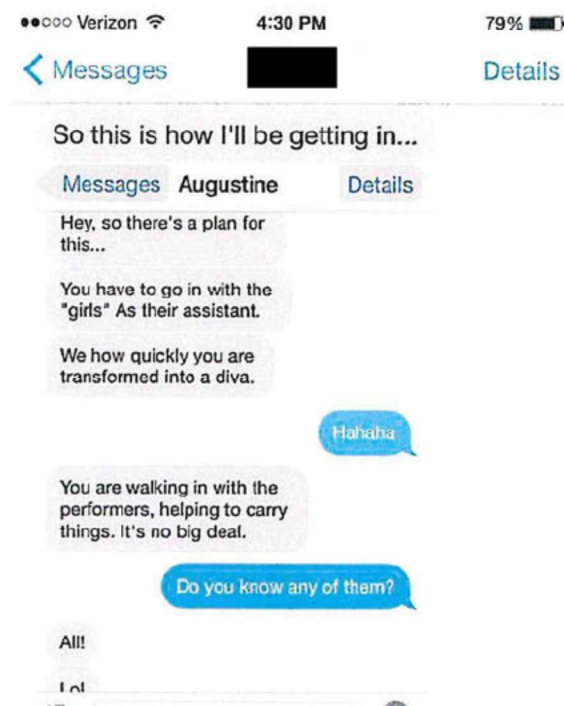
●●○○○ Verizon 4:30 PM 79%

< Messages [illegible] Details

So this is how I'll be getting in...

Messages Augustine Details

Hey, so there's a plan for this...

You have to go in with the "girls" As their assistant.

We how quickly you are transformed into a diva.

Hahaha

You are walking in with the performers, helping to carry things. It's no big deal.

Do you know any of them?

All!

Lol